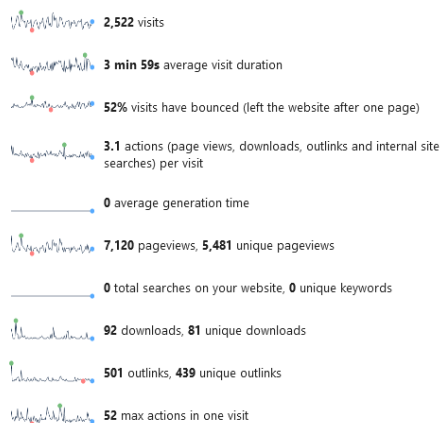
**2,522** visits

**3 min 59s** average visit duration

**52%** visits have bounced (left the website after one page)

**3.1** actions (page views, downloads, outlinks and internal site searches) per visit

**0** average generation time

**7,120** pageviews, **5,481** unique pageviews

**0** total searches on your website, **0** unique keywords

**92** downloads, **81** unique downloads

**501** outlinks, **439** unique outlinks

**52** max actions in one visit